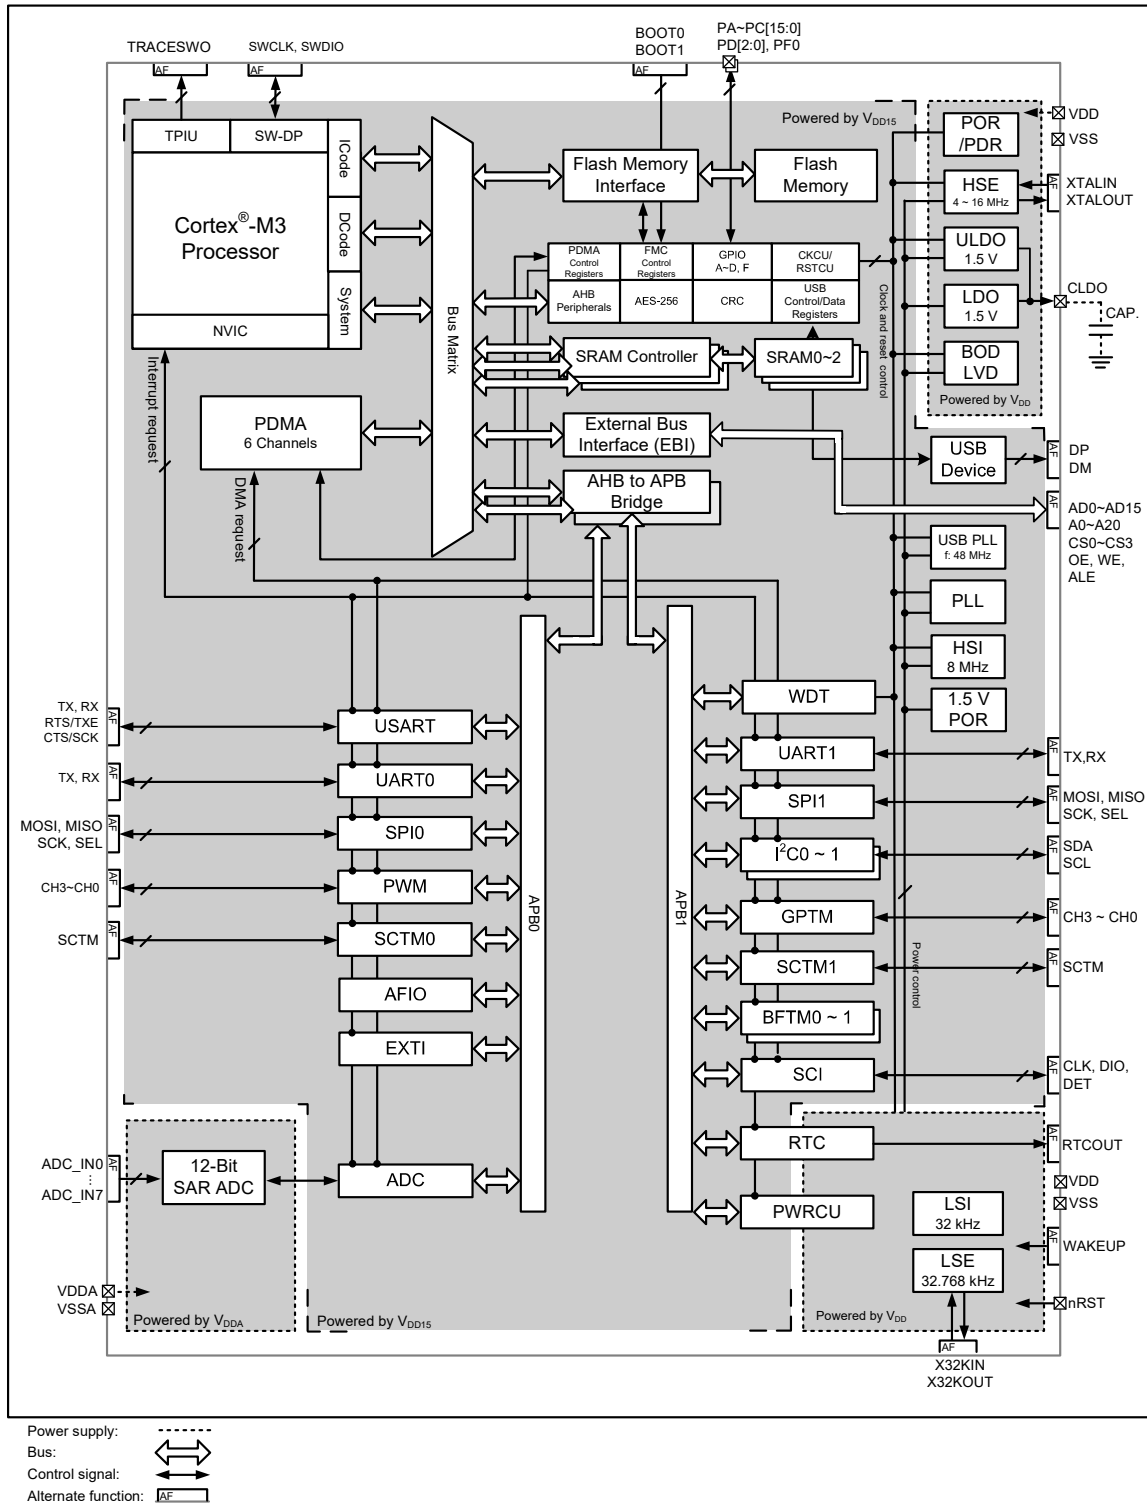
TRACESWO
AF
SWCLK, SWDIO
AF
BOOT0
BOOT1
AF
PA~PC[15:0]
PD[2:0], PF0

Powered by $V_{DD15}$

TPIU
SW-DP
ICode
DCode
System
Cortex®-M3
Processor
NVIC
Interrupt request

Bus Matrix

Flash Memory Interface
Flash Memory

PDMA Control Registers
FMC Control Registers
GPIO A~D, F
CKCU/ RSTCU
AHB Peripherals
AES-256
CRC
USB Control/Data Registers

SRAM Controller
SRAM0~2

PDMA
6 Channels
DMA request

External Bus Interface (EBI)
AHB to APB Bridge

Clock and reset control

POR /PDR
HSE
4 ~ 16 MHz
ULDO
1.5 V
LDO
1.5 V
BOD
LVD
Powered by $V_{DD}$

VDD
VSS
AF
XTALIN
XTALOUT
CLDO
CAP.

USB Device
AF
DP
DM

AF
AD0~AD15
A0~A20
CS0~CS3
OE, WE,
ALE

USB PLL
f: 48 MHz
PLL
HSI
8 MHz
1.5 V
POR

TX, RX
RTS/TXE
CTS/SCK
AF
USART
TX, RX
AF
UART0
MOSI, MISO
SCK, SEL
AF
SPI0
CH3~CH0
AF
PWM
SCTM
AF
SCTM0
AFIO
EXTI

APB0
APB1

WDT
UART1
AF
TX,RX
SPI1
AF
MOSI, MISO
SCK, SEL
$I^2C0$ ~ 1
AF
SDA
SCL
GPTM
AF
CH3 ~ CH0
SCTM1
AF
SCTM
BFTM0 ~ 1
SCI
AF
CLK, DIO,
DET
Power control

ADC_IN0
⋮
ADC_IN7
AF
12-Bit
SAR ADC
ADC

RTC
AF
RTCOUT
VDD
VSS
PWRCU
LSI
32 kHz
AF
WAKEUP
LSE
32.768 kHz
nRST

VDDA
VSSA
Powered by $V_{DDA}$
Powered by $V_{DD15}$
Powered by $V_{DD}$
AF
X32KIN
X32KOUT

Power supply:
Bus:
Control signal:
Alternate function: AF